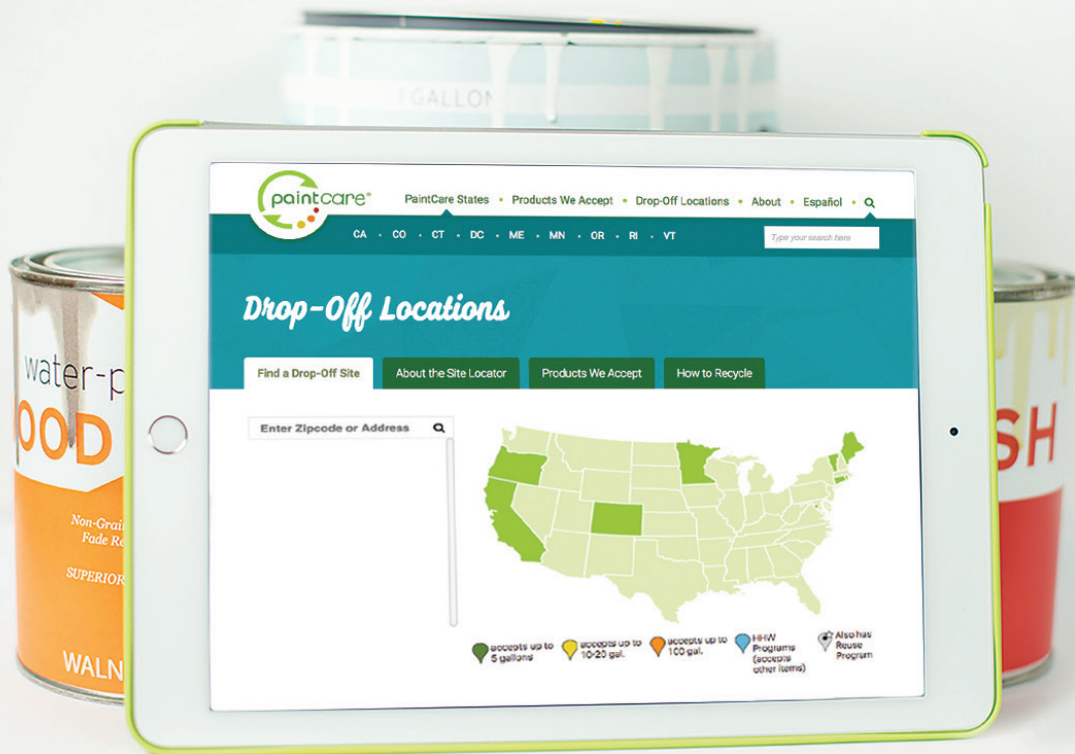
GALLON

water-p
OOD
Non-Grai
Fade R
SUPERIOR
WALN

SH

paintcare®
PaintCare States • Products We Accept • Drop-Off Locations • About • Español •
CA • CO • CT • DC • ME • MN • OR • RI • VT
Type your search here

Drop-Off Locations

Find a Drop-Off Site
About the Site Locator
Products We Accept
How to Recycle

Enter Zipcode or Address

accepts up to 5 gallons
accepts up to 10-25 gal.
accepts up to 100 gal.
HHW Programs (accepts other items)
Also has Reuse Program